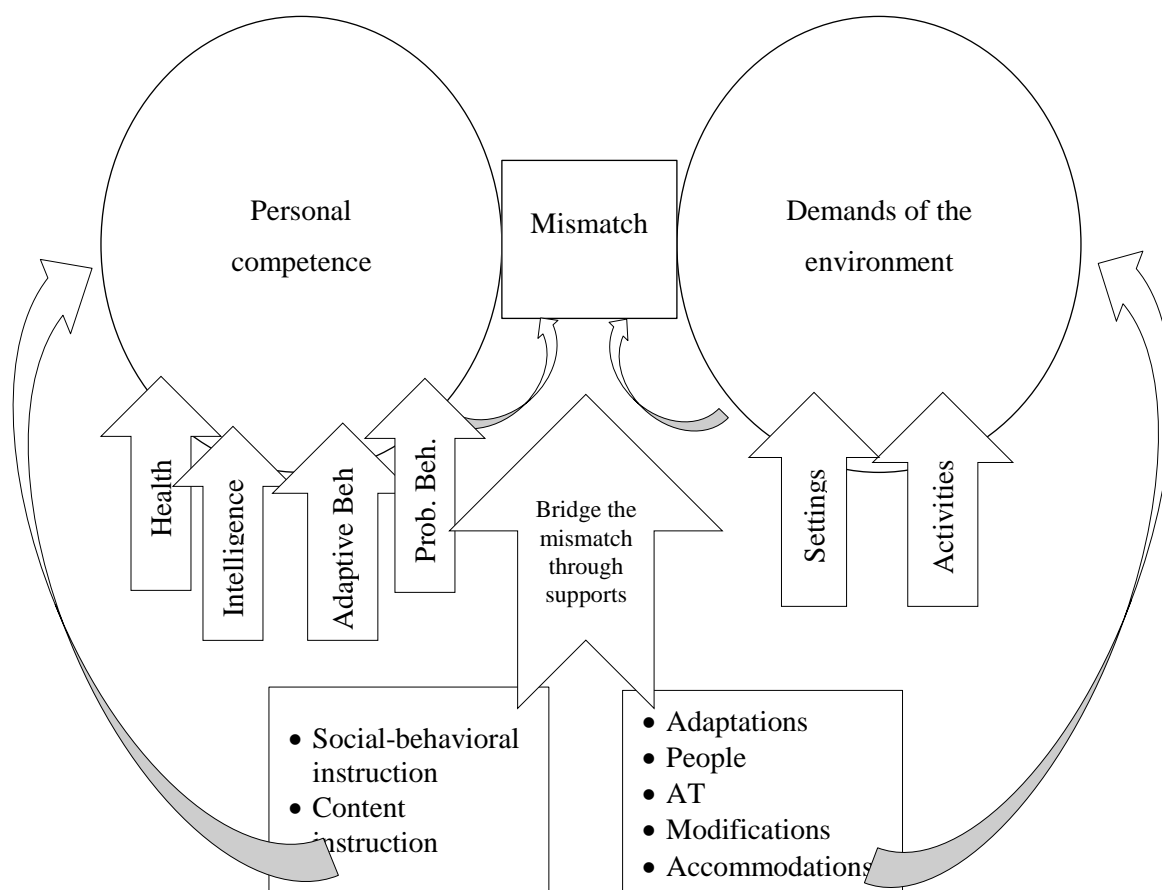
Personal competence

Mismatch

Demands of the environment

Health

Intelligence

Adaptive Beh

Prob. Beh.

Bridge the mismatch through supports

Settings

Activities

- Social-behavioral instruction
- Content instruction

- Adaptations
- People
- AT
- Modifications
- Accommodations